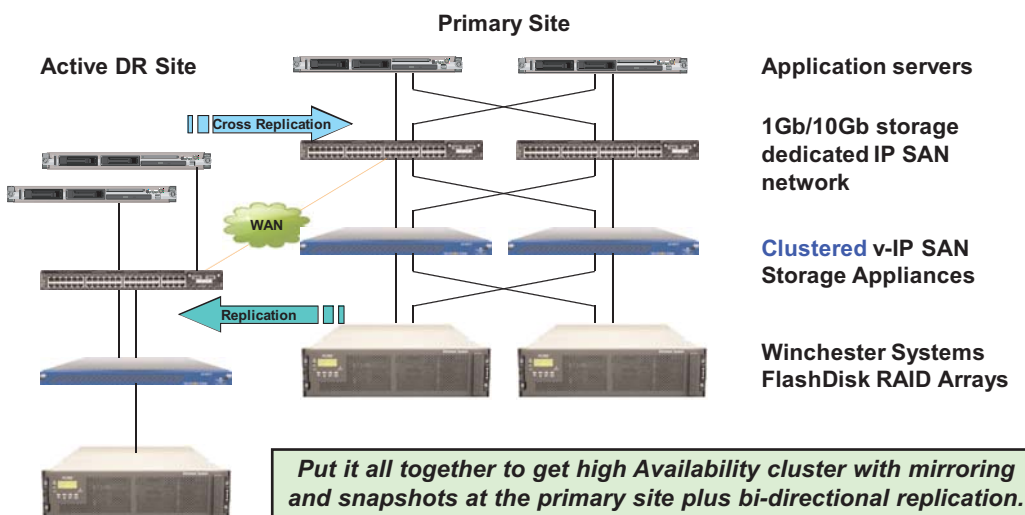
Primary Site

Active DR Site

Application servers

Cross Replication

1Gb/10Gb storage dedicated IP SAN network

WAN

Clustered v-IP SAN Storage Appliances

Replication

Winchester Systems FlashDisk RAID Arrays

Put it all together to get high Availability cluster with mirroring and snapshots at the primary site plus bi-directional replication.